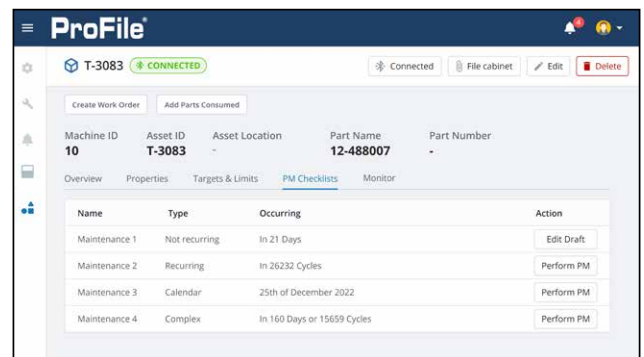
ProFile®

4

T-3083 CONNECTED

Connected File cabinet Edit Delete

Create Work Order Add Parts Consumed

Machine ID 10
Asset ID T-3083
Asset Location -
Part Name 12-488007
Part Number -

Overview Properties Targets & Limits PM Checklists Monitor

| Name | Type | Occurring | Action |
|---|---|---|---|
| Maintenance 1 | Not recurring | In 21 Days | Edit Draft |
| Maintenance 2 | Recurring | In 26232 Cycles | Perform PM |
| Maintenance 3 | Calendar | 25th of December 2022 | Perform PM |
| Maintenance 4 | Complex | In 160 Days or 15659 Cycles | Perform PM |